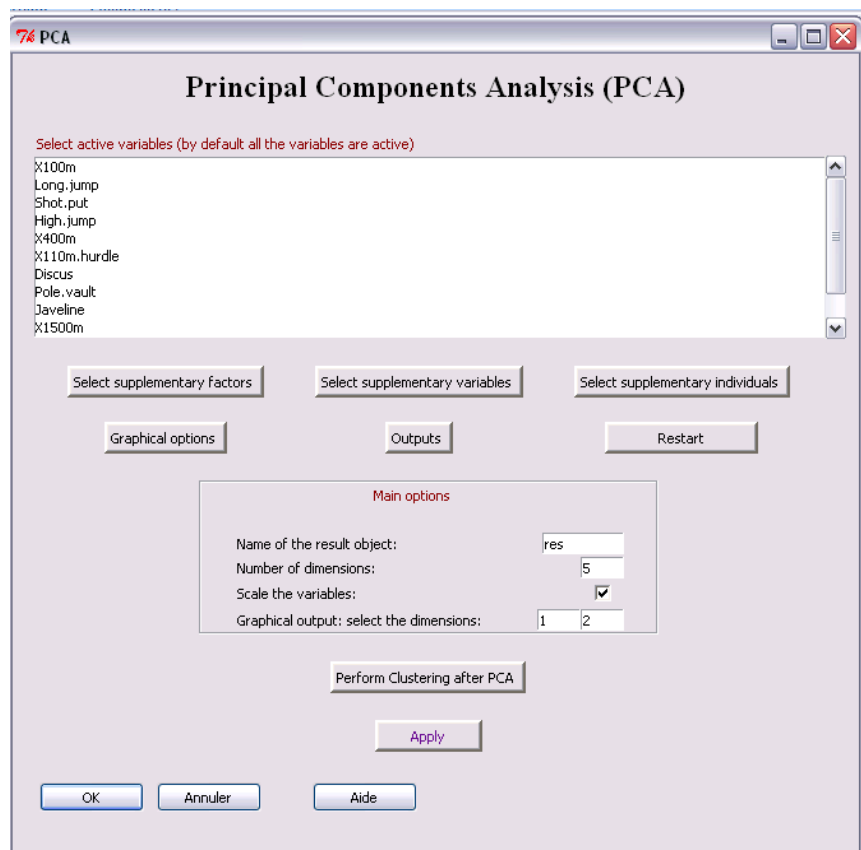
PCA

Principal Components Analysis (PCA)

Select active variables (by default all the variables are active)

X100m
Long.jump
Shot.put
High.jump
X400m
X110m.hurdle
Discus
Pole.vault
Javeline
X1500m

Select supplementary factors | Select supplementary variables | Select supplementary individuals

Graphical options | Outputs | Restart

Main options

Name of the result object: res
Number of dimensions: 5
Scale the variables:
Graphical output: select the dimensions: 1 2

Perform Clustering after PCA

Apply

OK | Annuler | Aide